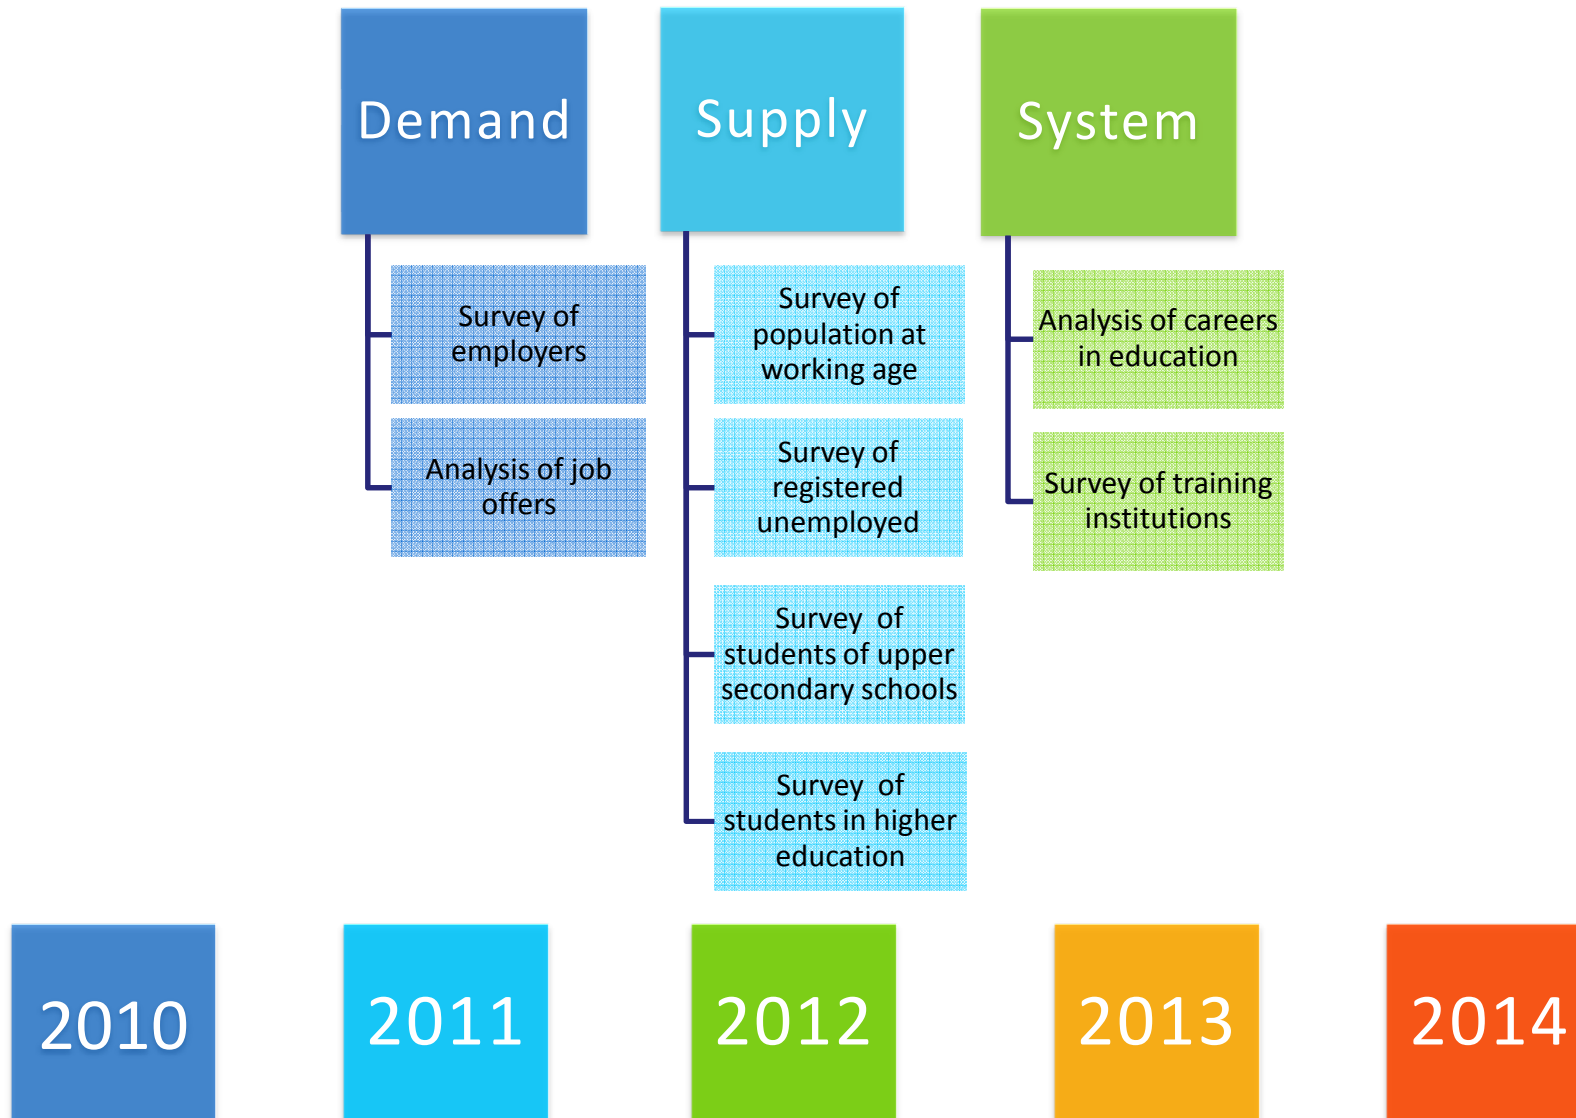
Demand

Survey of employers

Analysis of job offers

Supply

Survey of population at working age

Survey of registered unemployed

Survey of students of upper secondary schools

Survey of students in higher education

System

Analysis of careers in education

Survey of training institutions

2010

2011

2012

2013

2014